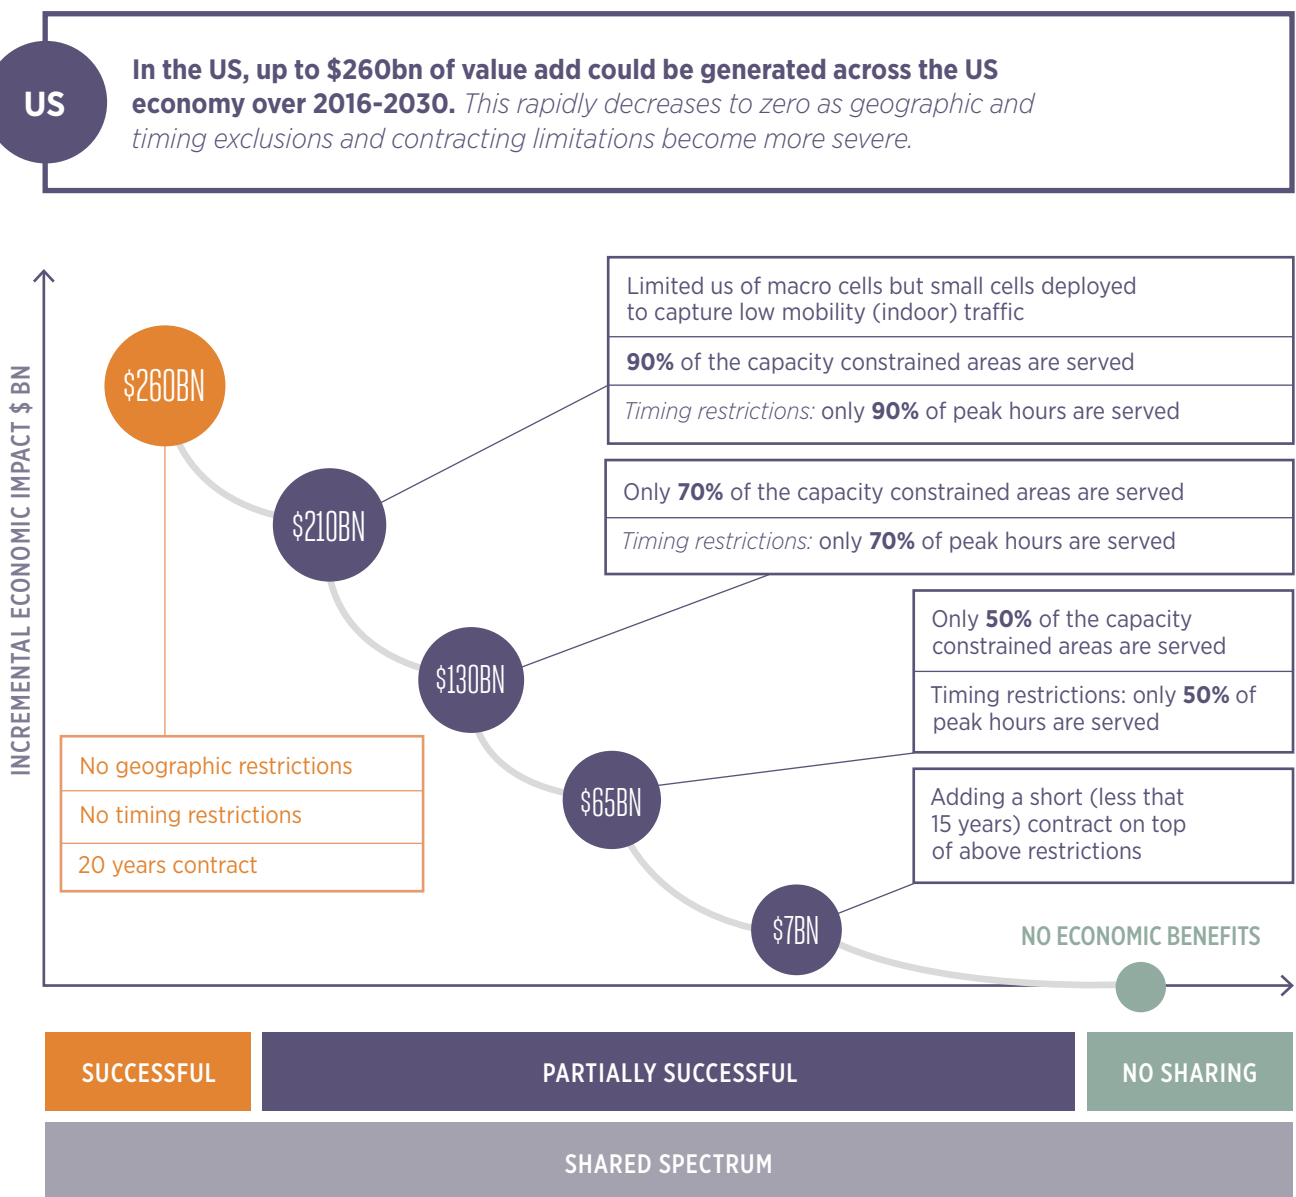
US

In the US, up to $260bn of value add could be generated across the US economy over 2016-2030. This rapidly decreases to zero as geographic and timing exclusions and contracting limitations become more severe.

INCREMENTAL ECONOMIC IMPACT $ BN

$260BN

$210BN

$130BN

$65BN

$7BN

Limited us of macro cells but small cells deployed to capture low mobility (indoor) traffic

90% of the capacity constrained areas are served

Timing restrictions: only 90% of peak hours are served

Only 70% of the capacity constrained areas are served

Timing restrictions: only 70% of peak hours are served

Only 50% of the capacity constrained areas are served

Timing restrictions: only 50% of peak hours are served

Adding a short (less that 15 years) contract on top of above restrictions

No geographic restrictions

No timing restrictions

20 years contract

NO ECONOMIC BENEFITS

SUCCESSFUL

PARTIALLY SUCCESSFUL

NO SHARING

SHARED SPECTRUM